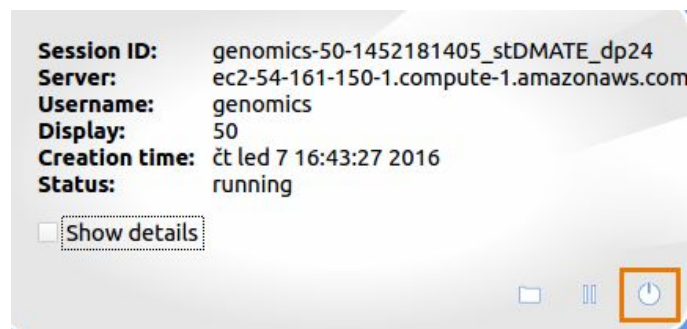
| | |
|---|---|
| **Session ID:** | genomics-50-1452181405_stDMATE_dp24 |
| **Server:** | ec2-54-161-150-1.compute-1.amazonaws.com |
| **Username:** | genomics |
| **Display:** | 50 |
| **Creation time:** | čt led 7 16:43:27 2016 |
| **Status:** | running |

Show details